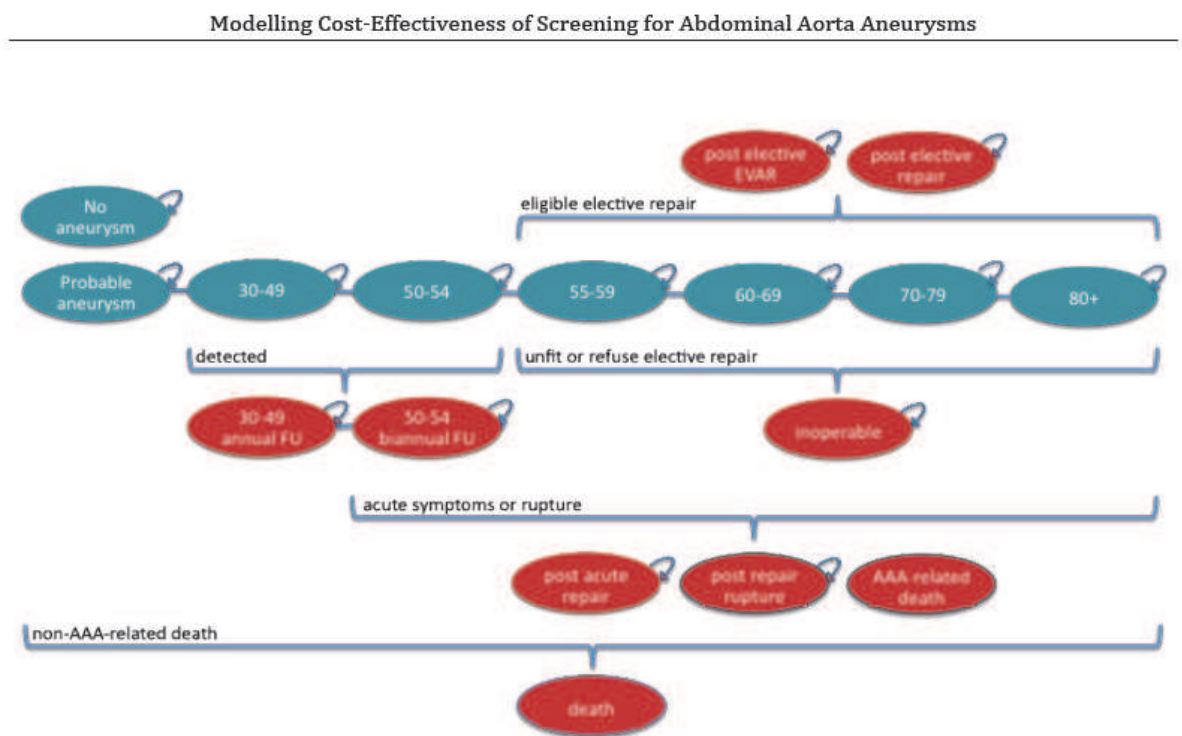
Modelling Cost-Effectiveness of Screening for Abdominal Aorta Aneurysms

post elective EVAR

post elective repair

eligible elective repair

No aneurysm

Probable aneurysm

30-49

50-54

55-59

60-69

70-79

80+

detected

unfit or refuse elective repair

30-49 annual FU

50-54 biannual FU

inoperable

acute symptoms or rupture

post acute repair

post repair rupture

AAA related death

non-AAA-related death

death